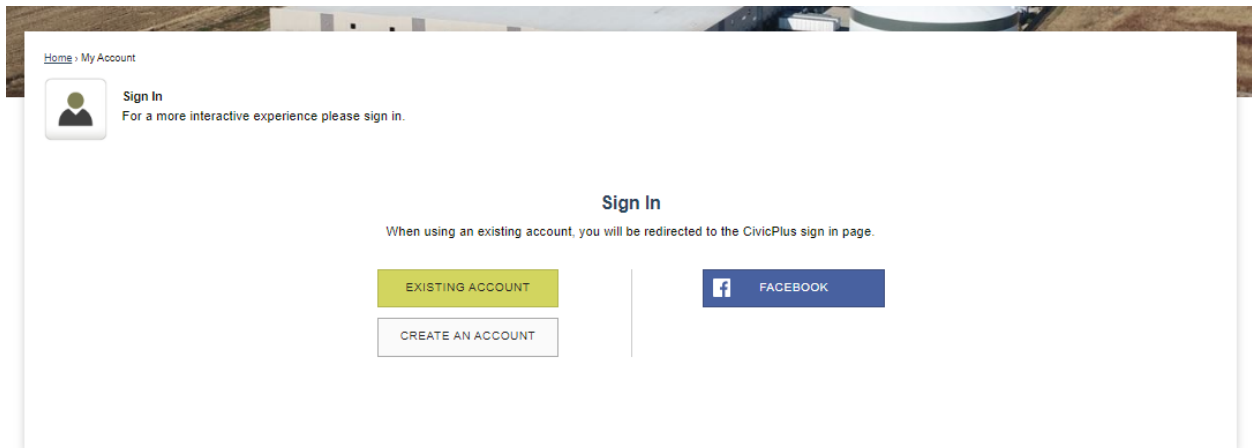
Home › My Account

Sign In
For a more interactive experience please sign in.

Sign In

When using an existing account, you will be redirected to the CivicPlus sign in page.

EXISTING ACCOUNT

CREATE AN ACCOUNT

FACEBOOK